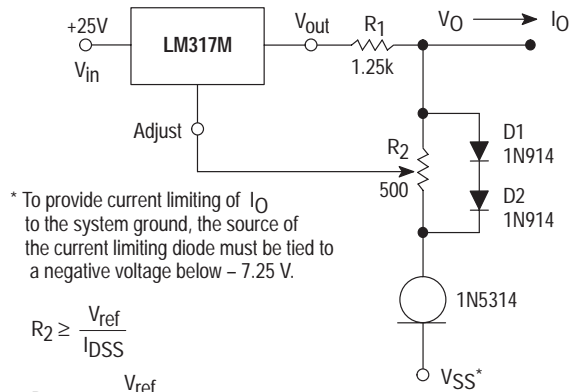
+25V
$V_{in}$
LM317M
$V_{out}$
$R_1$
1.25k
$V_O$
$I_O$
Adjust
$R_2$
500
D1
1N914
D2
1N914
1N5314
$V_{SS}$*

* To provide current limiting of $I_O$ to the system ground, the source of the current limiting diode must be tied to a negative voltage below – 7.25 V.

$R_2 \geq \frac{V_{ref}}{I_{DSS}}$

$V_{ref}$